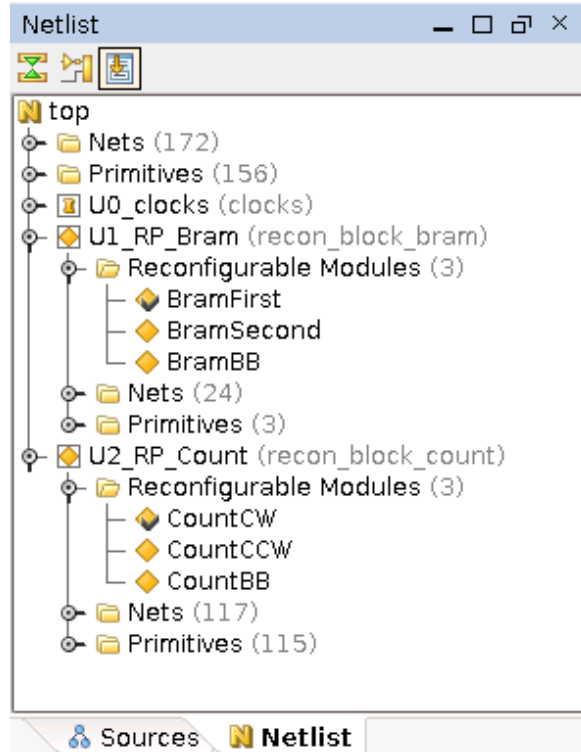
Netlist

top
Nets (172)
Primitives (156)
U0_clocks (clocks)
U1_RP_Bram (recon_block_bram)
Reconfigurable Modules (3)
BramFirst
BramSecond
BramBB
Nets (24)
Primitives (3)
U2_RP_Count (recon_block_count)
Reconfigurable Modules (3)
CountCW
CountCCW
CountBB
Nets (117)
Primitives (115)

Sources Netlist